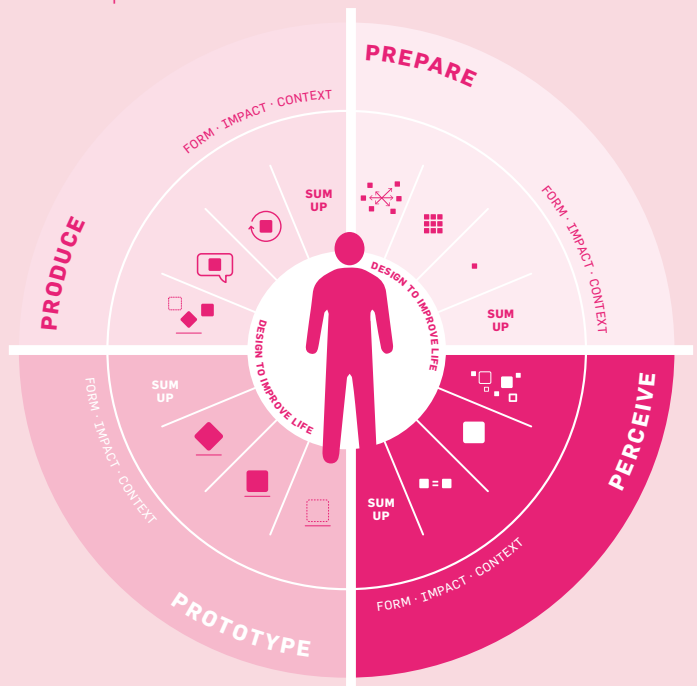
PREPARE

FORM · IMPACT · CONTEXT

SUM UP

DESIGN TO IMPROVE LIFE

PERCEIVE

FORM · IMPACT · CONTEXT

SUM UP

PROTOTYPE

FORM · IMPACT · CONTEXT

SUM UP

DESIGN TO IMPROVE LIFE

PRODUCE

FORM · IMPACT · CONTEXT

SUM UP